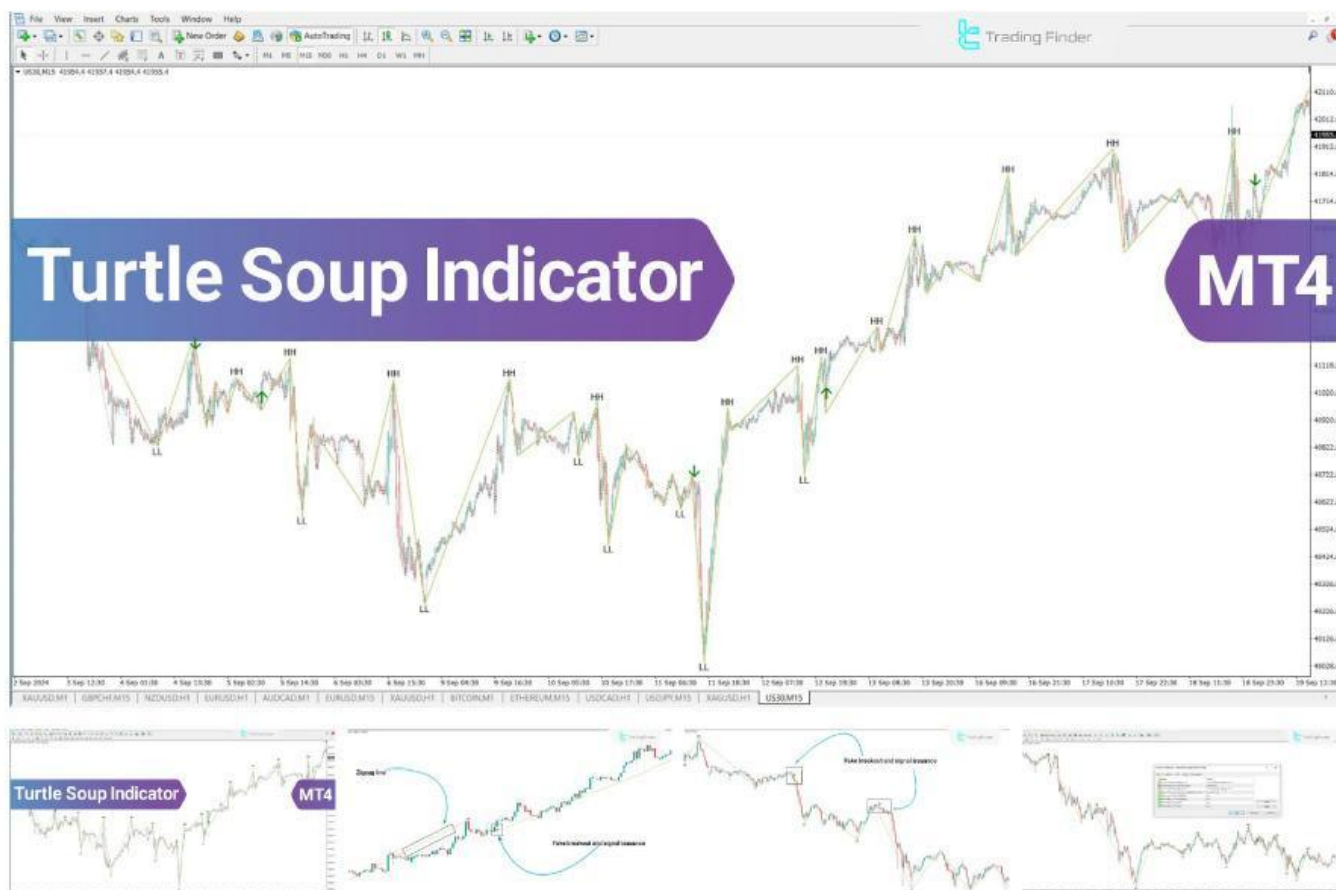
File View Insert Charts Tools Window Help

New Order AutoTrading

M1 M5 M15 M30 H1 H4 D1 W1 MN

Trading Finder

US30,M15

Turtle Soup Indicator

MT4

HH HH HH HH HH HH HH HH HH HH HH HH HH

LL LL LL LL LL LL LL LL LL

XAUUSD,M1 GBPCHF,M15 NZDUSD,H1 EURUSD,H1 AUDCAD,M1 EURUSD,M15 XAUUSD,H1 BITCOIN,M1 ETHEREUM,M15 USDCAD,H1 USDJPY,M15 XAGUSD,H1 US30,M15

Turtle Soup Indicator

MT4

Zigzag line

Fake breakout and signal issuance

Fake breakout and signal issuance